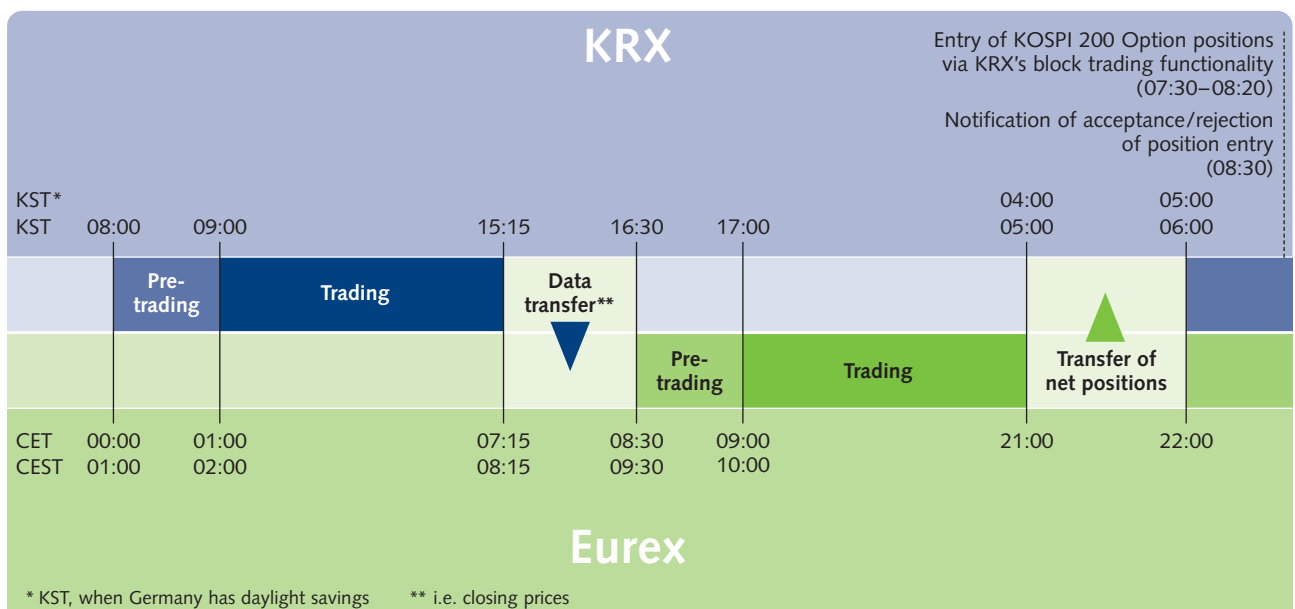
KRX

Entry of KOSPI 200 Option positions via KRX's block trading functionality (07:30–08:20)

Notification of acceptance/rejection of position entry (08:30)

KST*
KST 08:00 09:00 15:15 16:30 17:00 04:00 05:00 05:00 06:00

Pre-trading

Trading

Data transfer**

Pre-trading

Trading

Transfer of net positions

CET 00:00 01:00 07:15 08:30 09:00 21:00 22:00
CEST 01:00 02:00 08:15 09:30 10:00

Eurex

* KST, when Germany has daylight savings ** i.e. closing prices